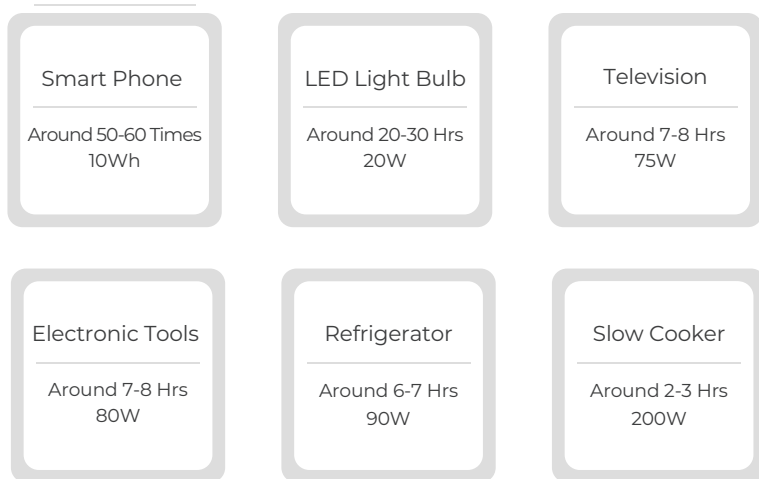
Smart Phone

Around 50-60 Times
10Wh

LED Light Bulb

Around 20-30 Hrs
20W

Television

Around 7-8 Hrs
75W

Electronic Tools

Around 7-8 Hrs
80W

Refrigerator

Around 6-7 Hrs
90W

Slow Cooker

Around 2-3 Hrs
200W